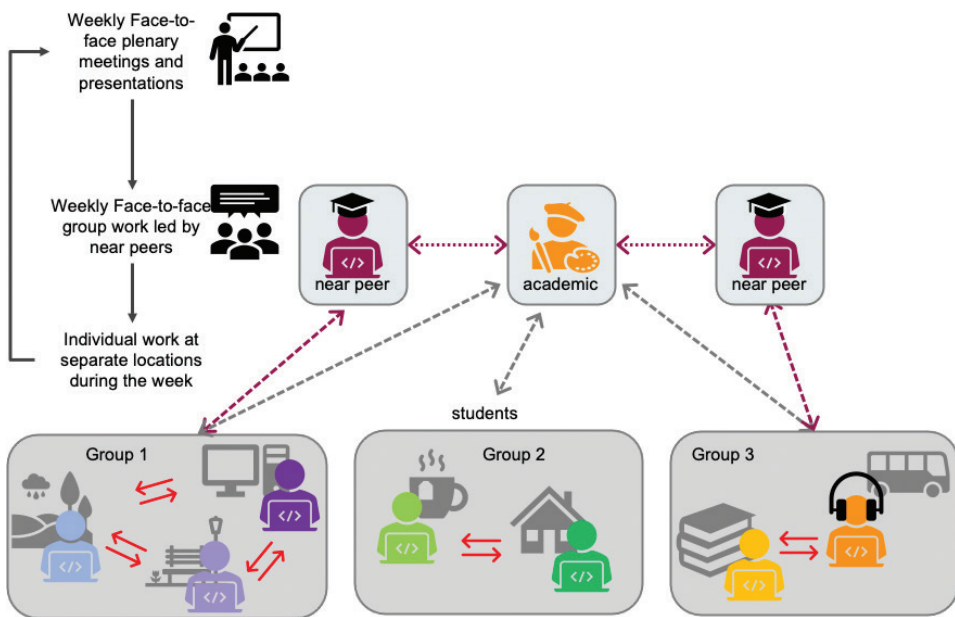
Weekly Face-to-face plenary meetings and presentations

Weekly Face-to-face group work led by near peers

Individual work at separate locations during the week

</>
near peer

</>
academic

</>
near peer

students

Group 1

</>

</>

</>

Group 2

</>

</>

Group 3

</>

</>